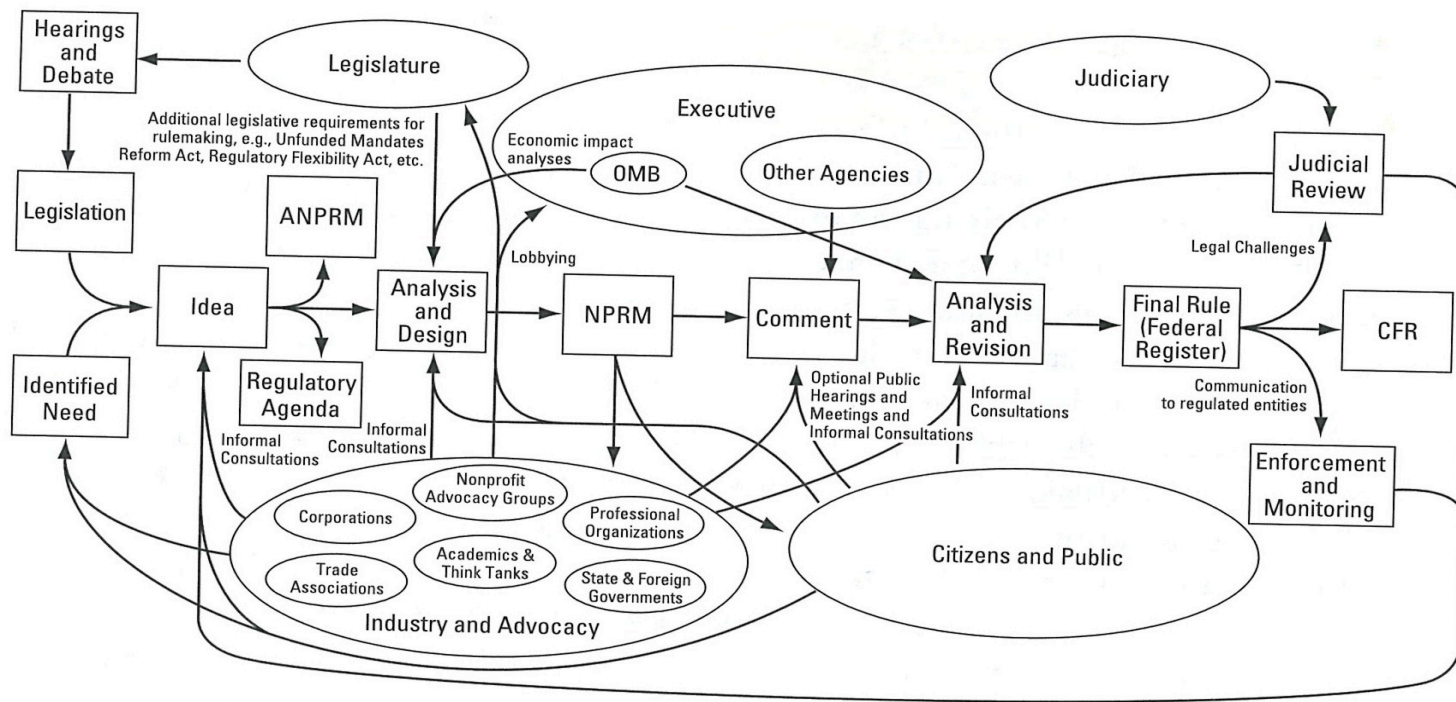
Hearings and Debate

Legislature

Judiciary

Executive

Additional legislative requirements for rulemaking, e.g., Unfunded Mandates Reform Act, Regulatory Flexibility Act, etc.

Economic impact analyses

OMB

Other Agencies

Judicial Review

Legislation

ANPRM

Lobbying

Legal Challenges

Idea

Analysis and Design

NPRM

Comment

Analysis and Revision

Final Rule (Federal Register)

CFR

Identified Need

Regulatory Agenda

Optional Public Hearings and Meetings and Informal Consultations

Informal Consultations

Communication to regulated entities

Informal Consultations

Informal Consultations

Enforcement and Monitoring

Corporations

Nonprofit Advocacy Groups

Professional Organizations

Trade Associations

Academics & Think Tanks

State & Foreign Governments

Industry and Advocacy

Citizens and Public